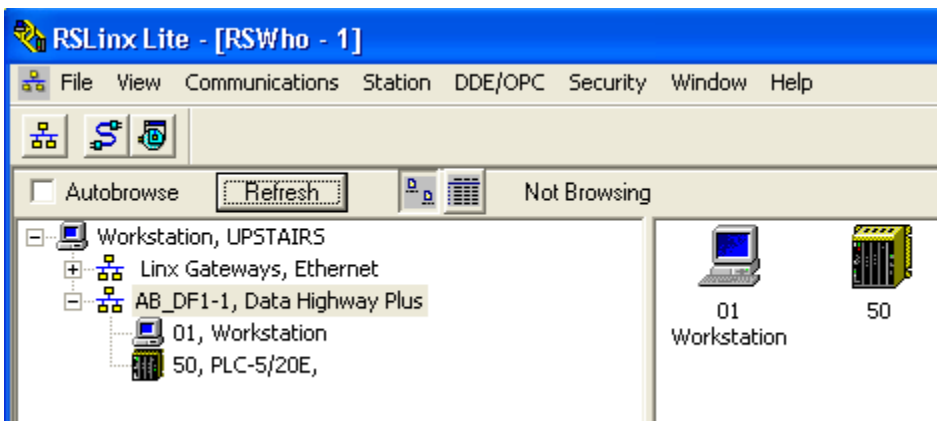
RSLinx Lite - [RSWho - 1]

File View Communications Station DDE/OPC Security Window Help

Autobrowse Refresh Not Browsing

Workstation, UPSTAIRS
Linx Gateways, Ethernet
AB_DF1-1, Data Highway Plus
01, Workstation
50, PLC-5/20E,

01
Workstation

50